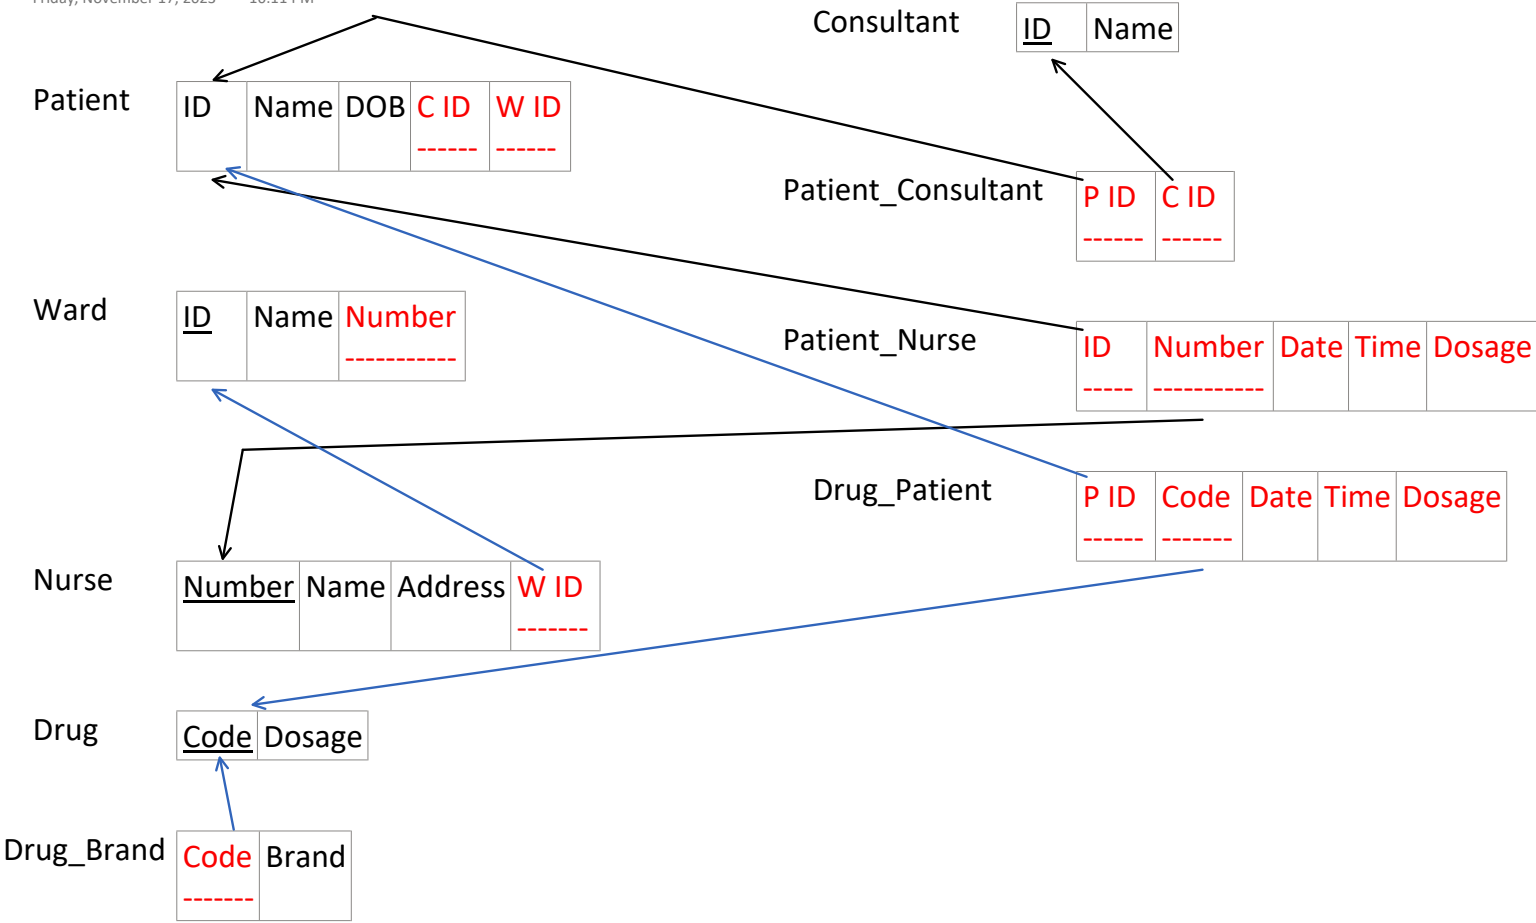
Consultant

| ID | Name |
|---|---|

Patient

| ID | Name | DOB | C ID | W ID |
|---|---|---|---|---|

Patient_Consultant

| P ID | C ID |
|---|---|

Ward

| ID | Name | Number |
|---|---|---|

Patient_Nurse

| ID | Number | Date | Time | Dosage |
|---|---|---|---|---|

Drug_Patient

| P ID | Code | Date | Time | Dosage |
|---|---|---|---|---|

Nurse

| Number | Name | Address | W ID |
|---|---|---|---|

Drug

| Code | Dosage |
|---|---|

Drug_Brand

| Code | Brand |
|---|---|